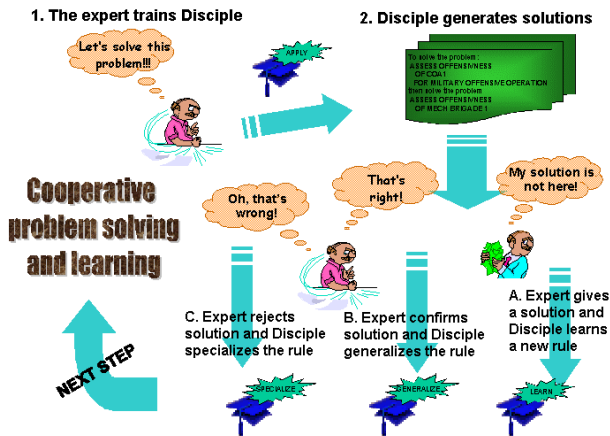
1. The expert trains Disciple

2. Disciple generates solutions

Let's solve this problem!!!

APPLY

To solve the problem :
ASSESS OFFENSIVNESS
OF COA1
FOR MILITARY OFFENSIVE OPERATION
then solve the problem
ASSESS OFFENSIVNESS
OF MECH BRIGADE 1

Cooperative problem solving and learning

Oh, that's wrong!

That's right!

My solution is not here!

C. Expert rejects solution and Disciple specializes the rule

B. Expert confirms solution and Disciple generalizes the rule

A. Expert gives a solution and Disciple learns a new rule

NEXT STEP

SPECIALIZE

GENERALIZE

LEARN